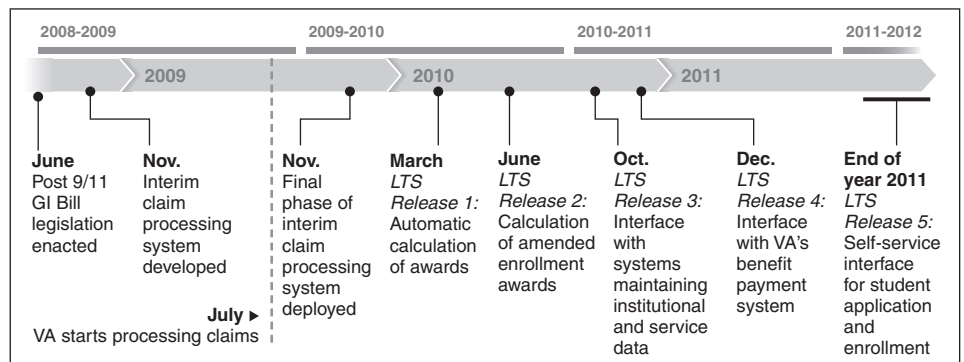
2008-2009

2009-2010

2010-2011

2011-2012

2009

2010

2011

June
Post 9/11 GI Bill legislation enacted

Nov.
Interim claim processing system developed

July ▸
VA starts processing claims

Nov.
Final phase of interim claim processing system deployed

March
*LTS Release 1:* Automatic calculation of awards

June
*LTS Release 2:* Calculation of amended enrollment awards

Oct.
*LTS Release 3:* Interface with systems maintaining institutional and service data

Dec.
*LTS Release 4:* Interface with VA's benefit payment system

End of year 2011
*LTS Release 5:* Self-service interface for student application and enrollment